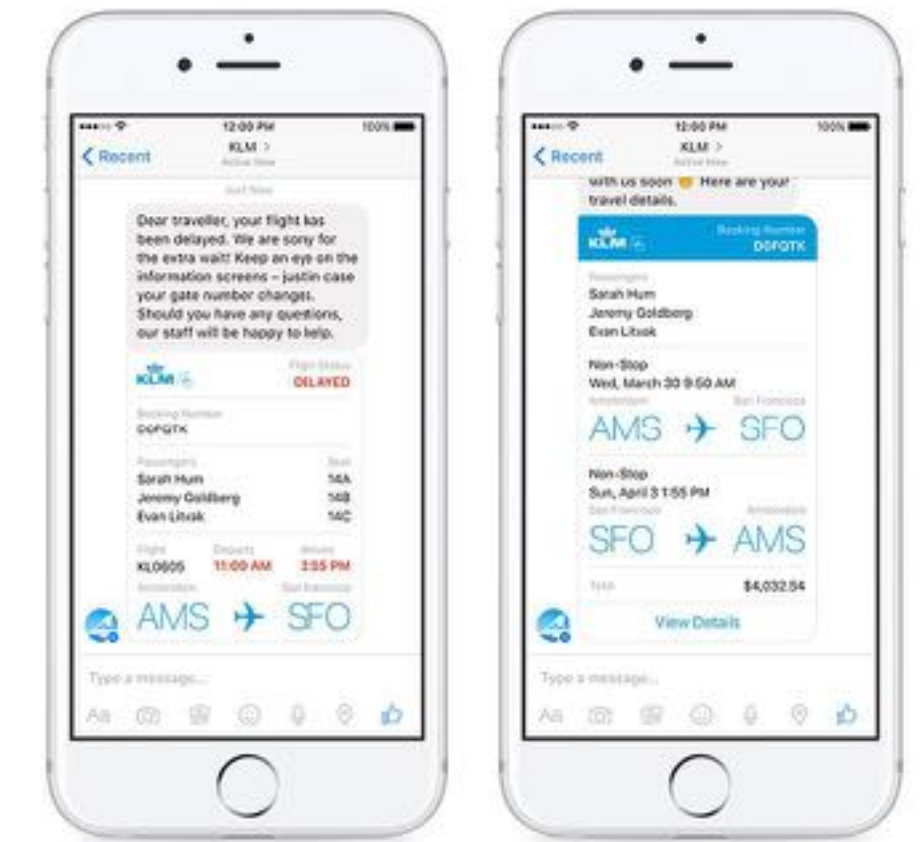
12:00 PM
100%
Recent
KLM >
Active Now
Just Now
Dear traveller, your flight has been delayed. We are sorry for the extra wait! Keep an eye on the information screens – just in case your gate number changes. Should you have any questions, our staff will be happy to help.
KLM
Flight Status
DELAYED
Booking Number
D0FQTK
Passengers
Seat
Sarah Hum
14A
Jeremy Goldberg
14B
Evan Litvak
14C
Flight
Departs
Arrives
KL0605
11:00 AM
3:55 PM
Amsterdam
San Francisco
AMS
SFO
Type a message...
Aa

12:00 PM
100%
Recent
KLM >
Active Now
with us soon Here are your travel details.
KLM
Booking Number
D0FQTK
Passengers
Sarah Hum
Jeremy Goldberg
Evan Litvak
Non-Stop
Wed, March 30 9:50 AM
Amsterdam
San Francisco
AMS
SFO
Non-Stop
Sun, April 3 1:55 PM
San Francisco
Amsterdam
SFO
AMS
Total
$4,032.54
View Details
Type a message...
Aa